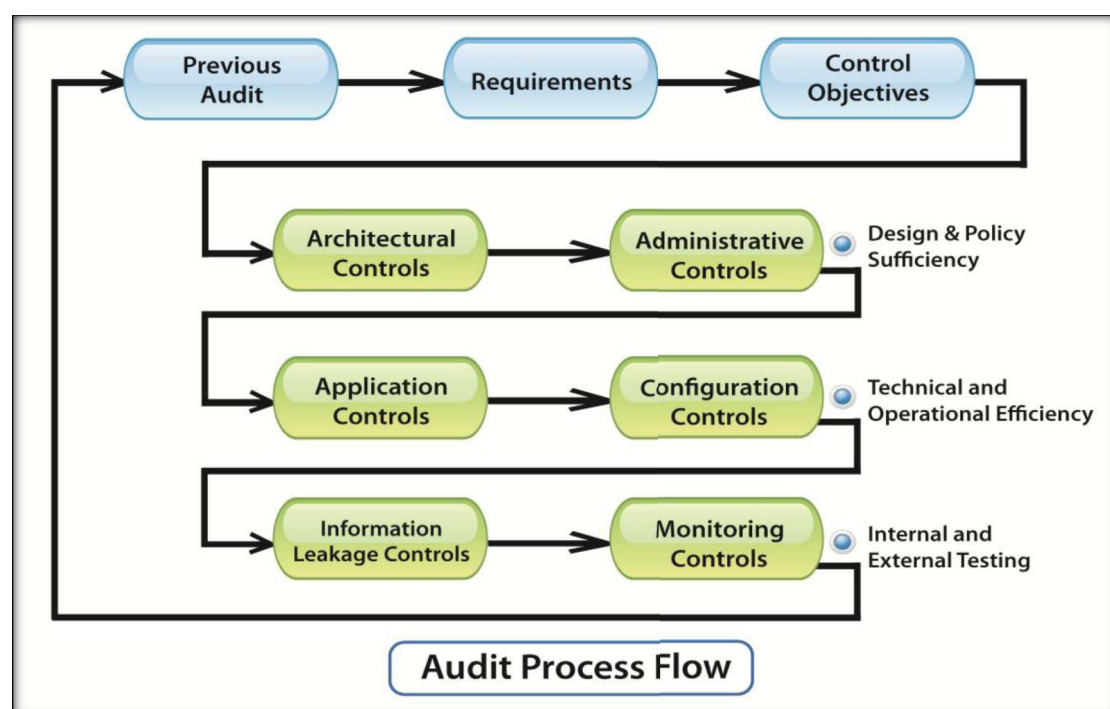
Previous Audit

Requirements

Control Objectives

Architectural Controls

Administrative Controls

Design & Policy Sufficiency

Application Controls

Configuration Controls

Technical and Operational Efficiency

Information Leakage Controls

Monitoring Controls

Internal and External Testing

Audit Process Flow